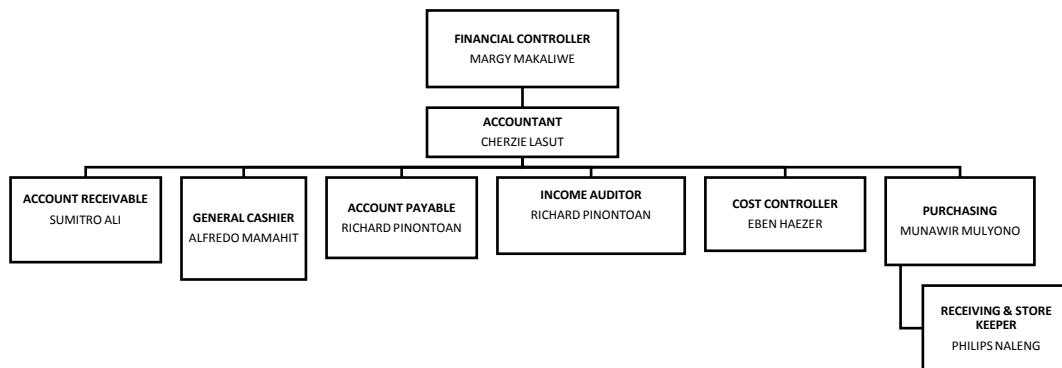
FINANCIAL CONTROLLER
MARGY MAKALIWE

ACCOUNTANT
CHERZIE LASUT

ACCOUNT RECEIVABLE
SUMITRO ALI

GENERAL CASHIER
ALFREDO MAMAHIT

ACCOUNT PAYABLE
RICHARD PINONTOAN

INCOME AUDITOR
RICHARD PINONTOAN

COST CONTROLLER
EBEN HAEZER

PURCHASING
MUNAWIR MULYONO

RECEIVING & STORE KEEPER
PHILIPS NALENG